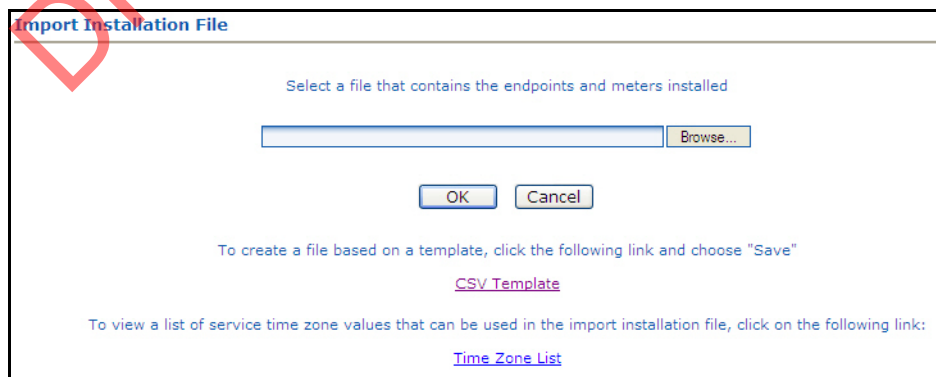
Import Installation File

Select a file that contains the endpoints and meters installed

Browse...

OK Cancel

To create a file based on a template, click the following link and choose "Save"

CSV Template

To view a list of service time zone values that can be used in the import installation file, click on the following link:

Time Zone List